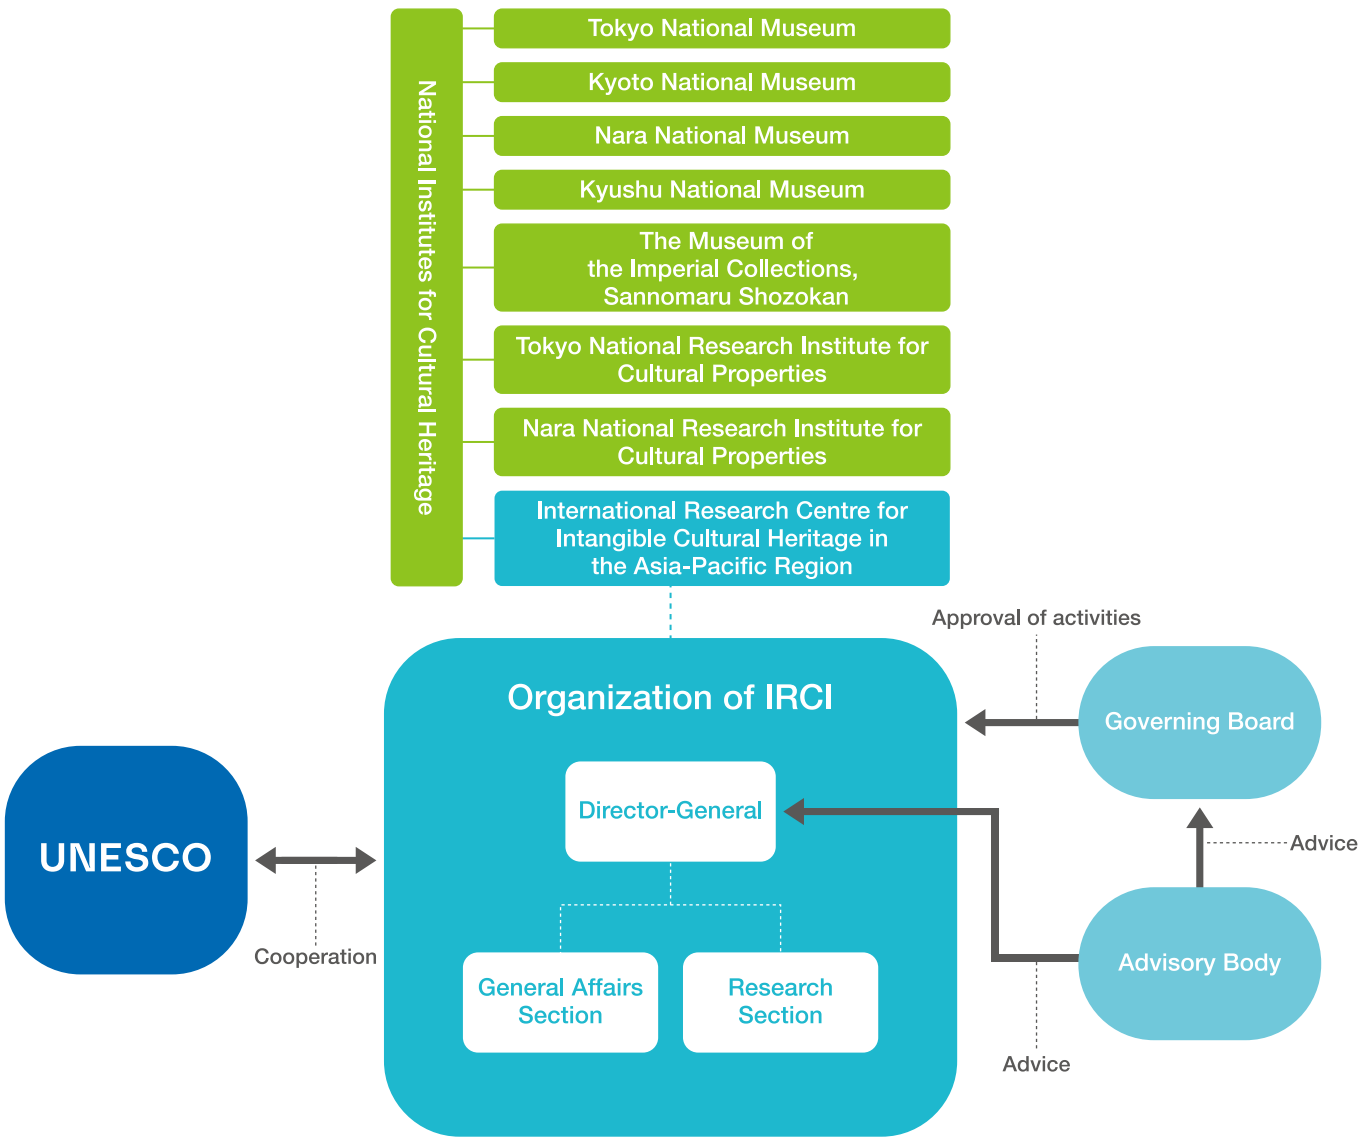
National Institutes for Cultural Heritage

Tokyo National Museum

Kyoto National Museum

Nara National Museum

Kyushu National Museum

The Museum of the Imperial Collections, Sannomaru Shozokan

Tokyo National Research Institute for Cultural Properties

Nara National Research Institute for Cultural Properties

International Research Centre for Intangible Cultural Heritage in the Asia-Pacific Region

Approval of activities

Organization of IRCI

Governing Board

UNESCO

Director-General

Advice

Cooperation

General Affairs Section

Research Section

Advisory Body

Advice